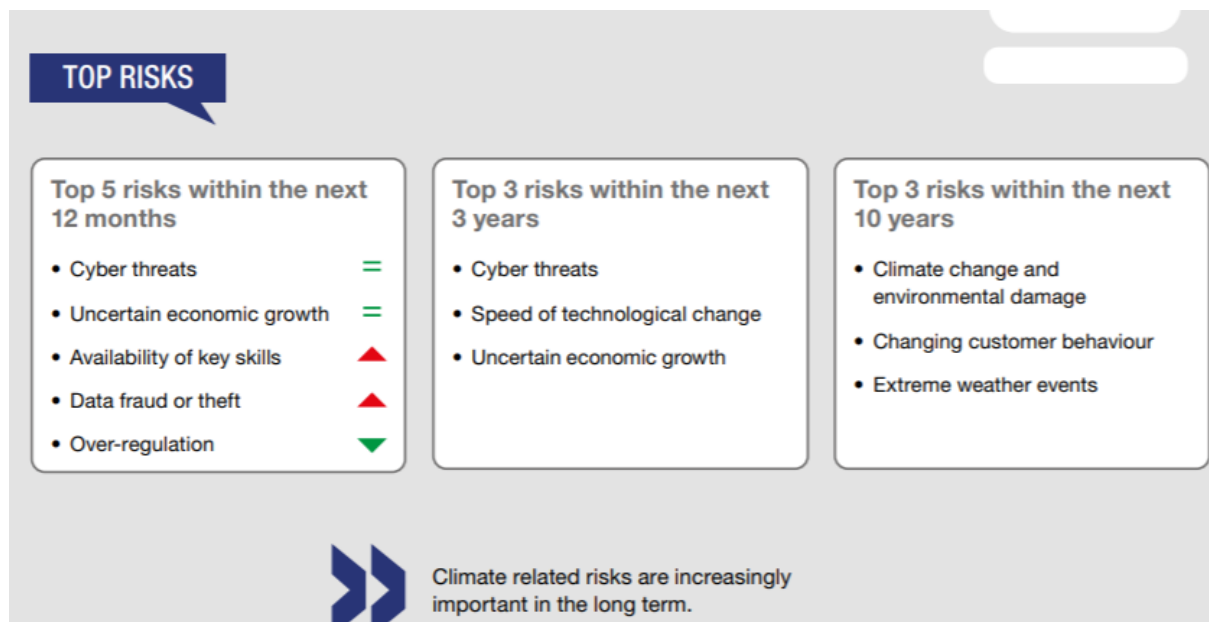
TOP RISKS

Top 5 risks within the next 12 months

- Cyber threats =
- Uncertain economic growth =
- Availability of key skills
- Data fraud or theft
- Over-regulation

Top 3 risks within the next 3 years

- Cyber threats
- Speed of technological change
- Uncertain economic growth

Top 3 risks within the next 10 years

- Climate change and environmental damage
- Changing customer behaviour
- Extreme weather events

Climate related risks are increasingly important in the long term.